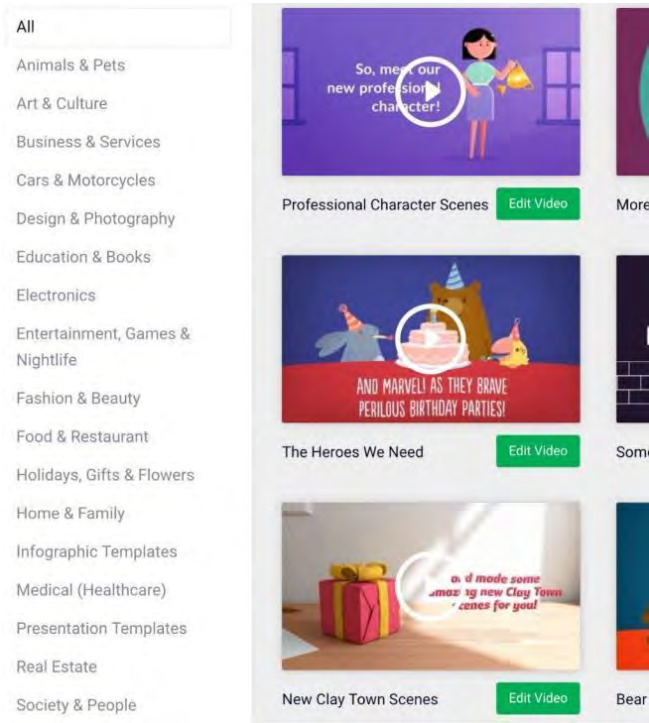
All
Animals & Pets
Art & Culture
Business & Services
Cars & Motorcycles
Design & Photography
Education & Books
Electronics
Entertainment, Games & Nightlife
Fashion & Beauty
Food & Restaurant
Holidays, Gifts & Flowers
Home & Family
Infographic Templates
Medical (Healthcare)
Presentation Templates
Real Estate
Society & People

So, me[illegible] our new profes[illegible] character!

Professional Character Scenes
Edit Video

More

AND MARVEL! AS THEY BRAVE PERILOUS BIRTHDAY PARTIES!

The Heroes We Need
Edit Video

Som

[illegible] d made some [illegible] new Clay Town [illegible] cenes for you!

New Clay Town Scenes
Edit Video

Bear